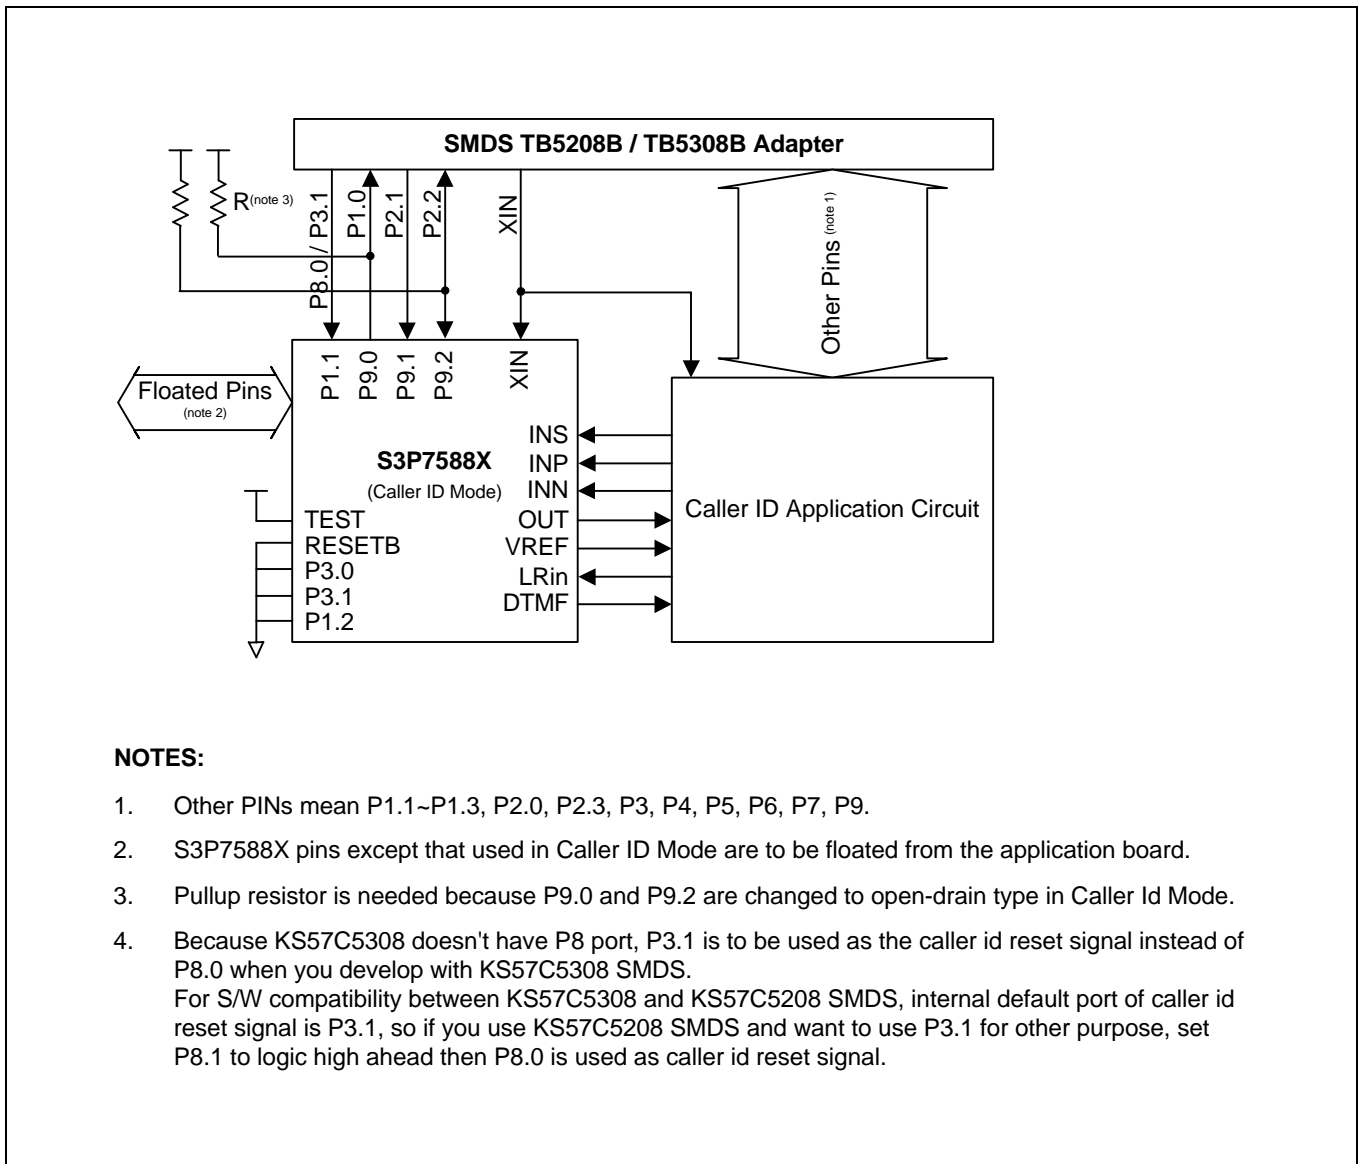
SMDS TB5208B / TB5308B Adapter

R(note 3)

P8.0/ P3.1

P1.0

P2.1

P2.2

XIN

Other Pins (note 1)

P1.1

P9.0

P9.1

P9.2

XIN

Floated Pins
(note 2)

S3P7588X
(Caller ID Mode)

INS
INP
INN
OUT
VREF
LRin
DTMF

TEST
RESETB
P3.0
P3.1
P1.2

Caller ID Application Circuit

NOTES:

1. Other PINs mean P1.1~P1.3, P2.0, P2.3, P3, P4, P5, P6, P7, P9.

2. S3P7588X pins except that used in Caller ID Mode are to be floated from the application board.

3. Pullup resistor is needed because P9.0 and P9.2 are changed to open-drain type in Caller Id Mode.

4. Because KS57C5308 doesn't have P8 port, P3.1 is to be used as the caller id reset signal instead of P8.0 when you develop with KS57C5308 SMDS.
For S/W compatibility between KS57C5308 and KS57C5208 SMDS, internal default port of caller id reset signal is P3.1, so if you use KS57C5208 SMDS and want to use P3.1 for other purpose, set P8.1 to logic high ahead then P8.0 is used as caller id reset signal.